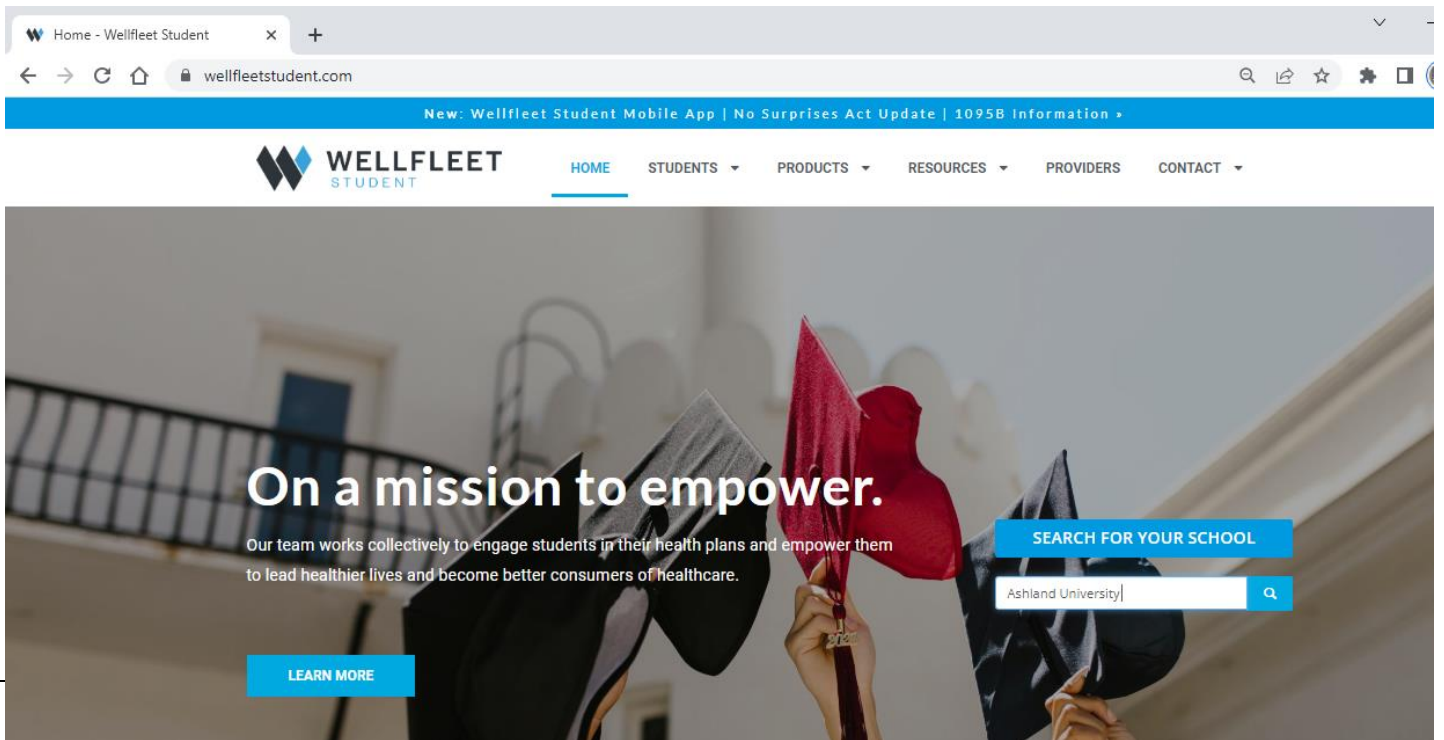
Home - Wellfleet Student

wellfleetstudent.com

New: Wellfleet Student Mobile App | No Surprises Act Update | 1095B Information »

WELLFLEET
STUDENT

HOME STUDENTS PRODUCTS RESOURCES PROVIDERS CONTACT

On a mission to empower.

Our team works collectively to engage students in their health plans and empower them to lead healthier lives and become better consumers of healthcare.

LEARN MORE

SEARCH FOR YOUR SCHOOL

Ashland University